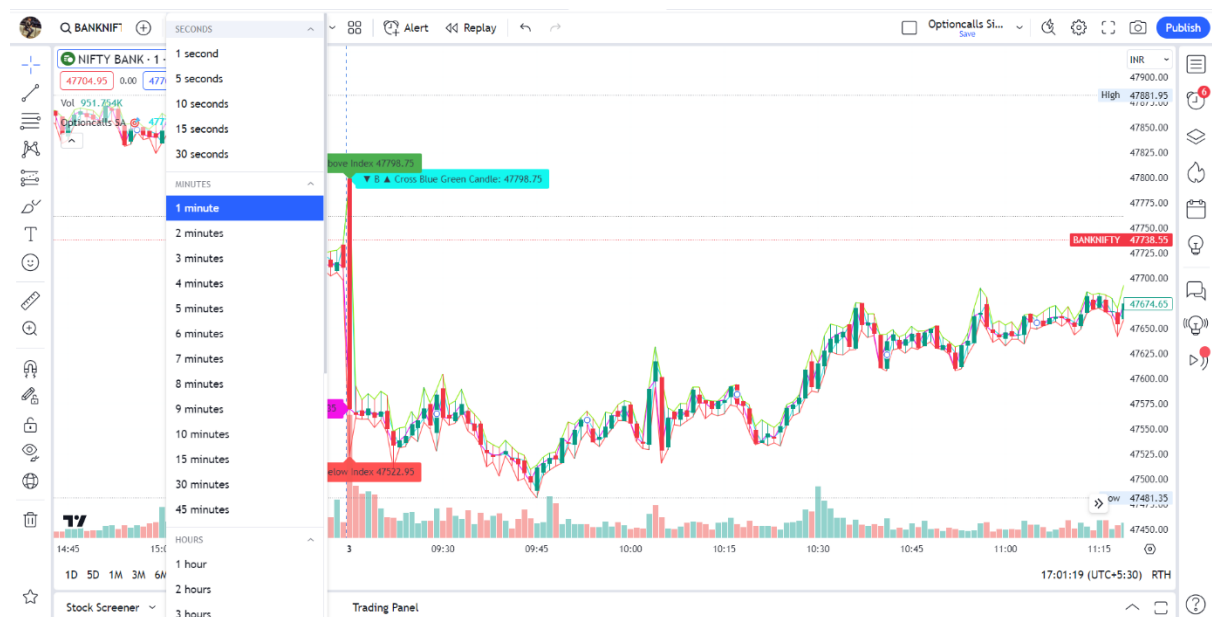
BANKNIFT
SECONDS
1 second
5 seconds
10 seconds
15 seconds
30 seconds
MINUTES
1 minute
2 minutes
3 minutes
4 minutes
5 minutes
6 minutes
7 minutes
8 minutes
9 minutes
10 minutes
15 minutes
30 minutes
45 minutes
HOURS
1 hour
2 hours
3 hours

Alert Replay
Optioncalls Si...
Save
Publish

NIFTY BANK · 1
47704.95 0.00 477
Vol 951.754K
Optioncalls SA 477

bove Index 47798.75
▼ B ▲ Cross Blue Green Candle: 47798.75
elow Index 47522.95

INR
47900.00
High 47881.95
47850.00
47825.00
47800.00
47775.00
47750.00
BANKNIFTY 47738.55
47725.00
47700.00
47674.65
47650.00
47625.00
47600.00
47575.00
47550.00
47525.00
47500.00
ow 47481.35
47450.00

14:45 15:0 3 09:30 09:45 10:00 10:15 10:30 10:45 11:00 11:15

1D 5D 1M 3M 6M
17:01:19 (UTC+5:30) RTH
Stock Screener
Trading Panel
6